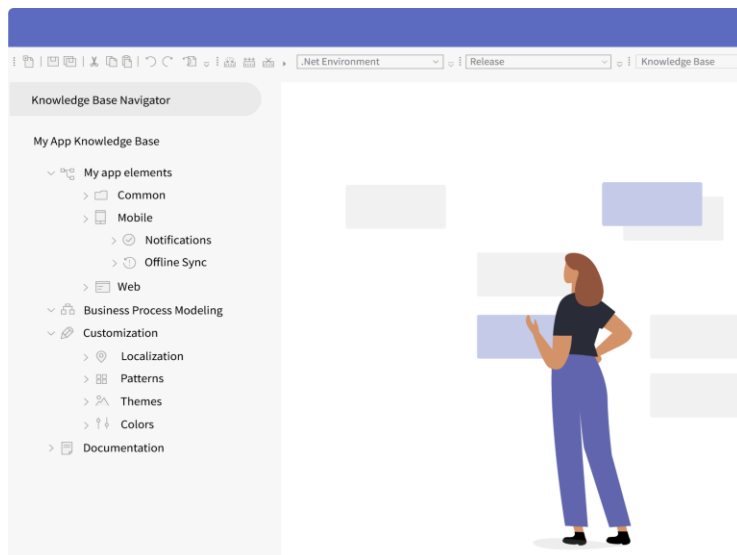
.Net Environment
Release
Knowledge Base

Knowledge Base Navigator

My App Knowledge Base

My app elements
Common
Mobile
Notifications
Offline Sync
Web
Business Process Modeling
Customization
Localization
Patterns
Themes
Colors
Documentation